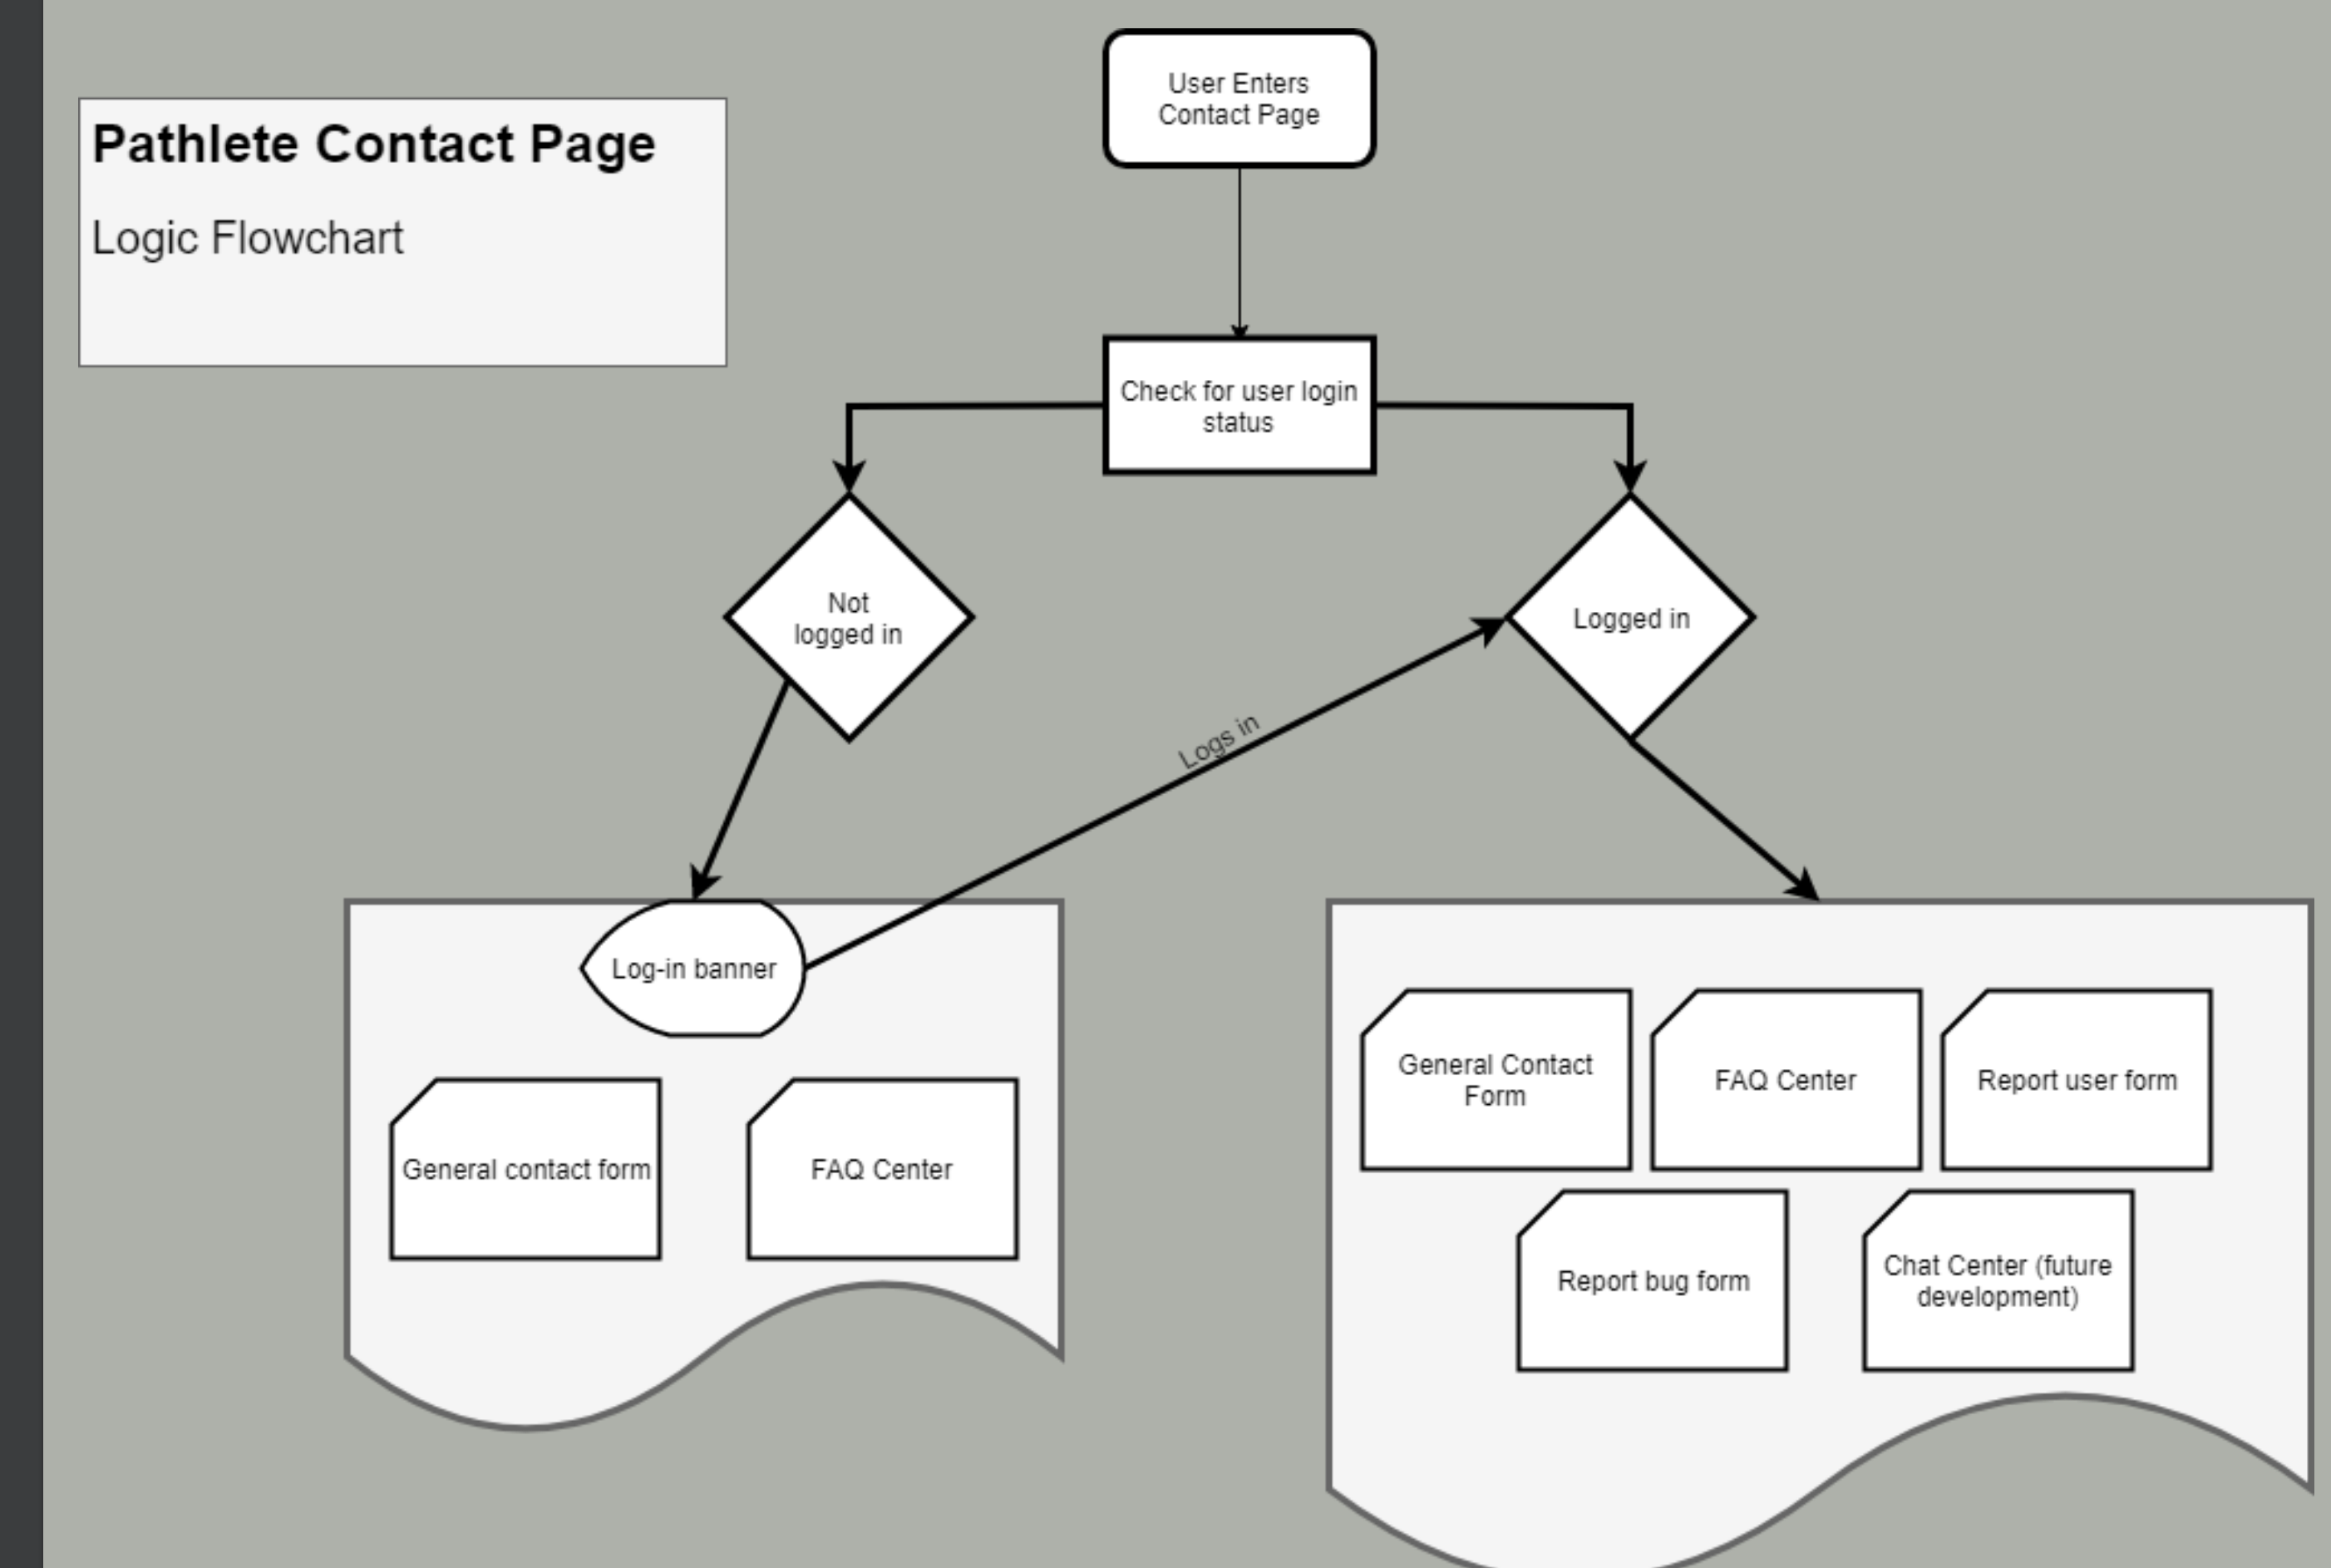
Pathlete Contact Page

Logic Flowchart

User Enters Contact Page

Check for user login status

Not logged in

Logged in

Logs in

Log-in banner

General contact form

FAQ Center

General Contact Form

FAQ Center

Report user form

Report bug form

Chat Center (future development)